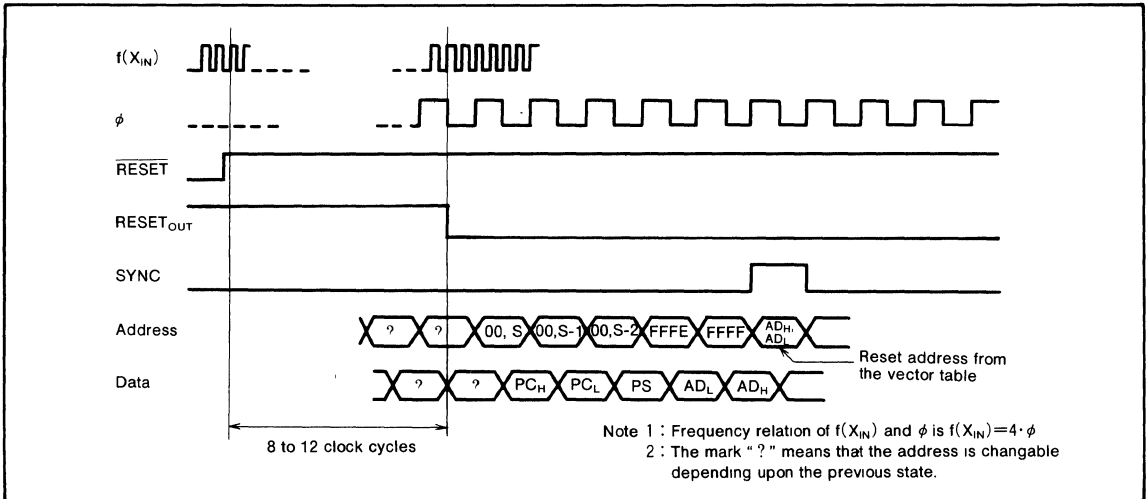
$f(X_{IN})$

$\phi$

$\overline{RESET}$

$RESET_{OUT}$

SYNC

Address

? ? 00, S 00, S-1 00, S-2 FFFE FFFF $AD_H$, $AD_L$

Reset address from the vector table

Data

? ? $PC_H$ $PC_L$ PS $AD_L$ $AD_H$

8 to 12 clock cycles

Note 1 : Frequency relation of $f(X_{IN})$ and $\phi$ is $f(X_{IN})=4 \cdot \phi$
2 : The mark " ? " means that the address is changable depending upon the previous state.